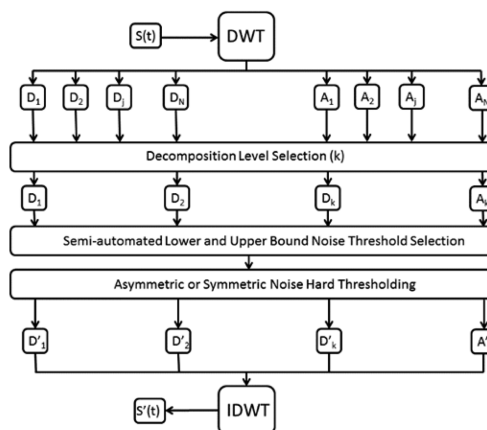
S(t)
DWT
$D_1$ $D_2$ $D_j$ $D_N$ $A_1$ $A_2$ $A_j$ $A_N$
Decomposition Level Selection (k)
$D_1$ $D_2$ $D_k$ $A_k$
Semi-automated Lower and Upper Bound Noise Threshold Selection
Asymmetric or Symmetric Noise Hard Thresholding
$D'_1$ $D'_2$ $D'_k$ $A'$
S'(t)
IDWT